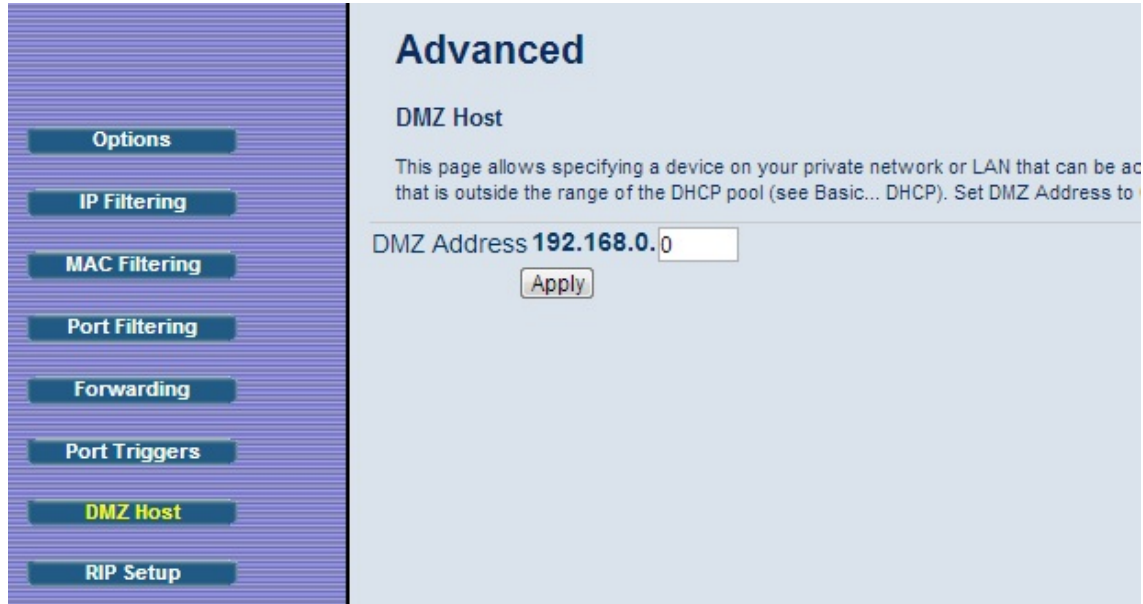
Options

IP Filtering

MAC Filtering

Port Filtering

Forwarding

Port Triggers

DMZ Host

RIP Setup

Advanced

DMZ Host

This page allows specifying a device on your private network or LAN that can be ac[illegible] that is outside the range of the DHCP pool (see Basic... DHCP). Set DMZ Address to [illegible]

DMZ Address 192.168.0. 0

Apply